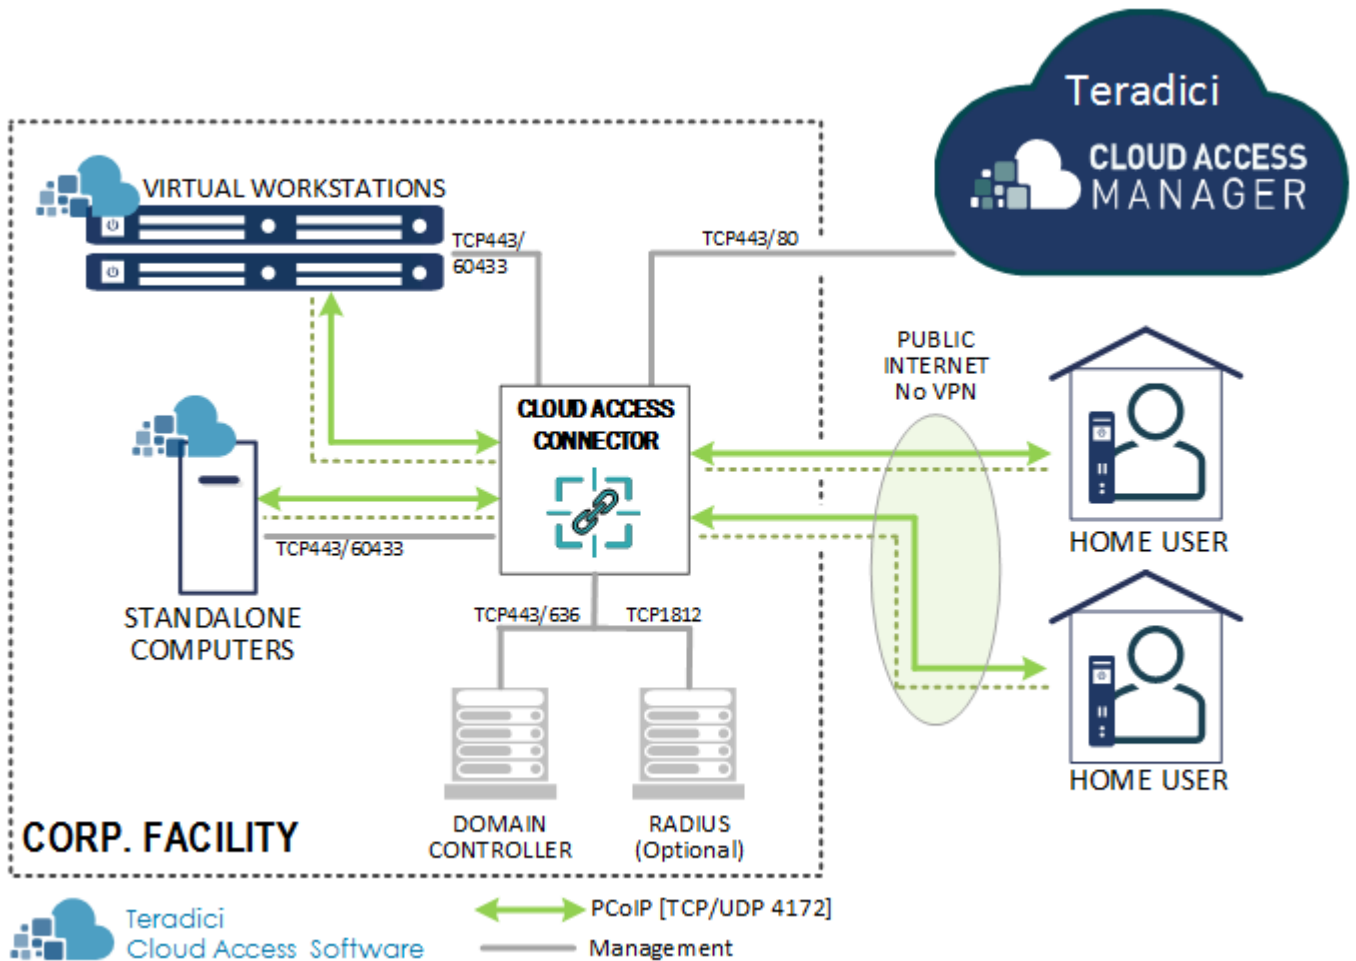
Teradici
CLOUD ACCESS
MANAGER

VIRTUAL WORKSTATIONS

TCP443/
60433

TCP443/80

PUBLIC
INTERNET
No VPN

CLOUD ACCESS
CONNECTOR

HOME USER

STANDALONE
COMPUTERS

TCP443/60433

TCP443/636

TCP1812

HOME USER

CORP. FACILITY

DOMAIN
CONTROLLER

RADIUS
(Optional)

Teradici
Cloud Access Software

PCoIP [TCP/UDP 4172]

Management